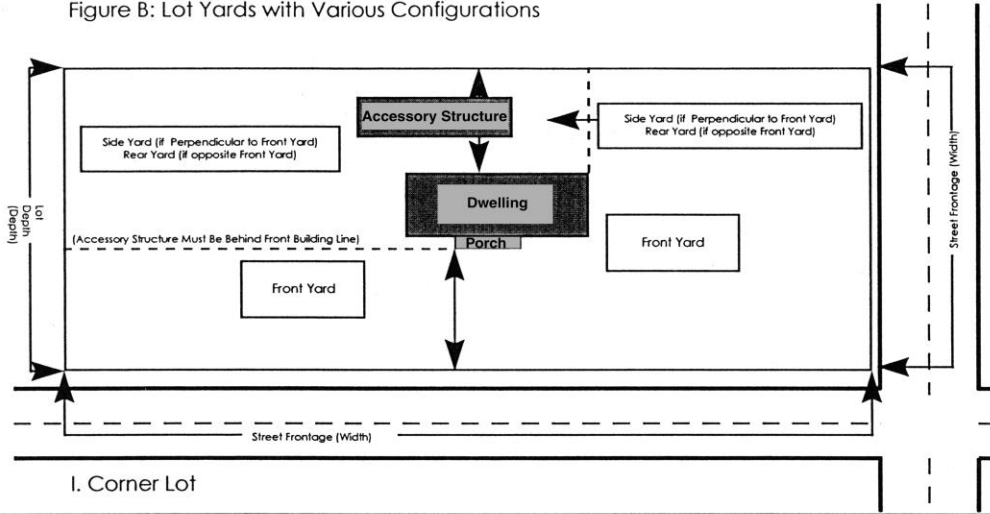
Figure B: Lot Yards with Various Configurations

Accessory Structure

Side Yard (if Perpendicular to Front Yard)
Rear Yard (if opposite Front Yard)

Side Yard (if Perpendicular to Front Yard)
Rear Yard (if opposite Front Yard)

Lot Depth (Depth)

Dwelling

(Accessory Structure Must Be Behind Front Building Line)

Porch

Front Yard

Front Yard

Street Frontage (Width)

Street Frontage (Width)

I. Corner Lot